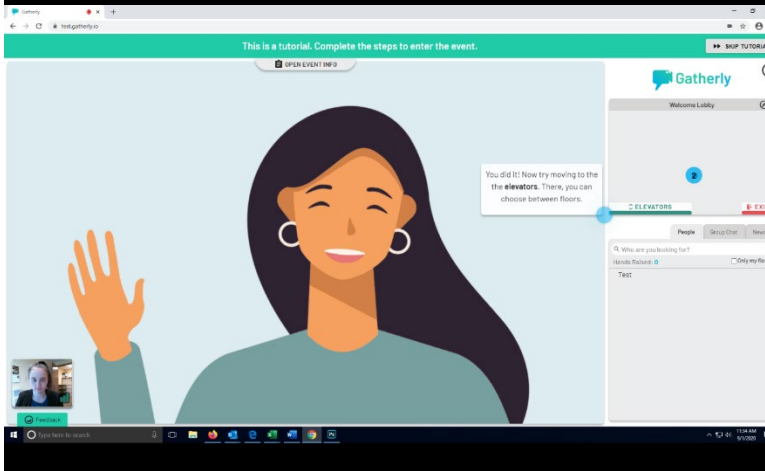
Gatherly
test.gatherly.io

This is a tutorial. Complete the steps to enter the event.

SKIP TUTORIA

OPEN EVENT INFO

Gatherly

Welcome Lobby

You did it! Now try moving to the the **elevators**. There, you can choose between floors.

2

ELEVATORS

EX

People

Group Chat

New

Who are you looking for?

Hands Raised: 0

Only my fl

Test

Feedback

Type here to search

11:34 AM
5/1/2020